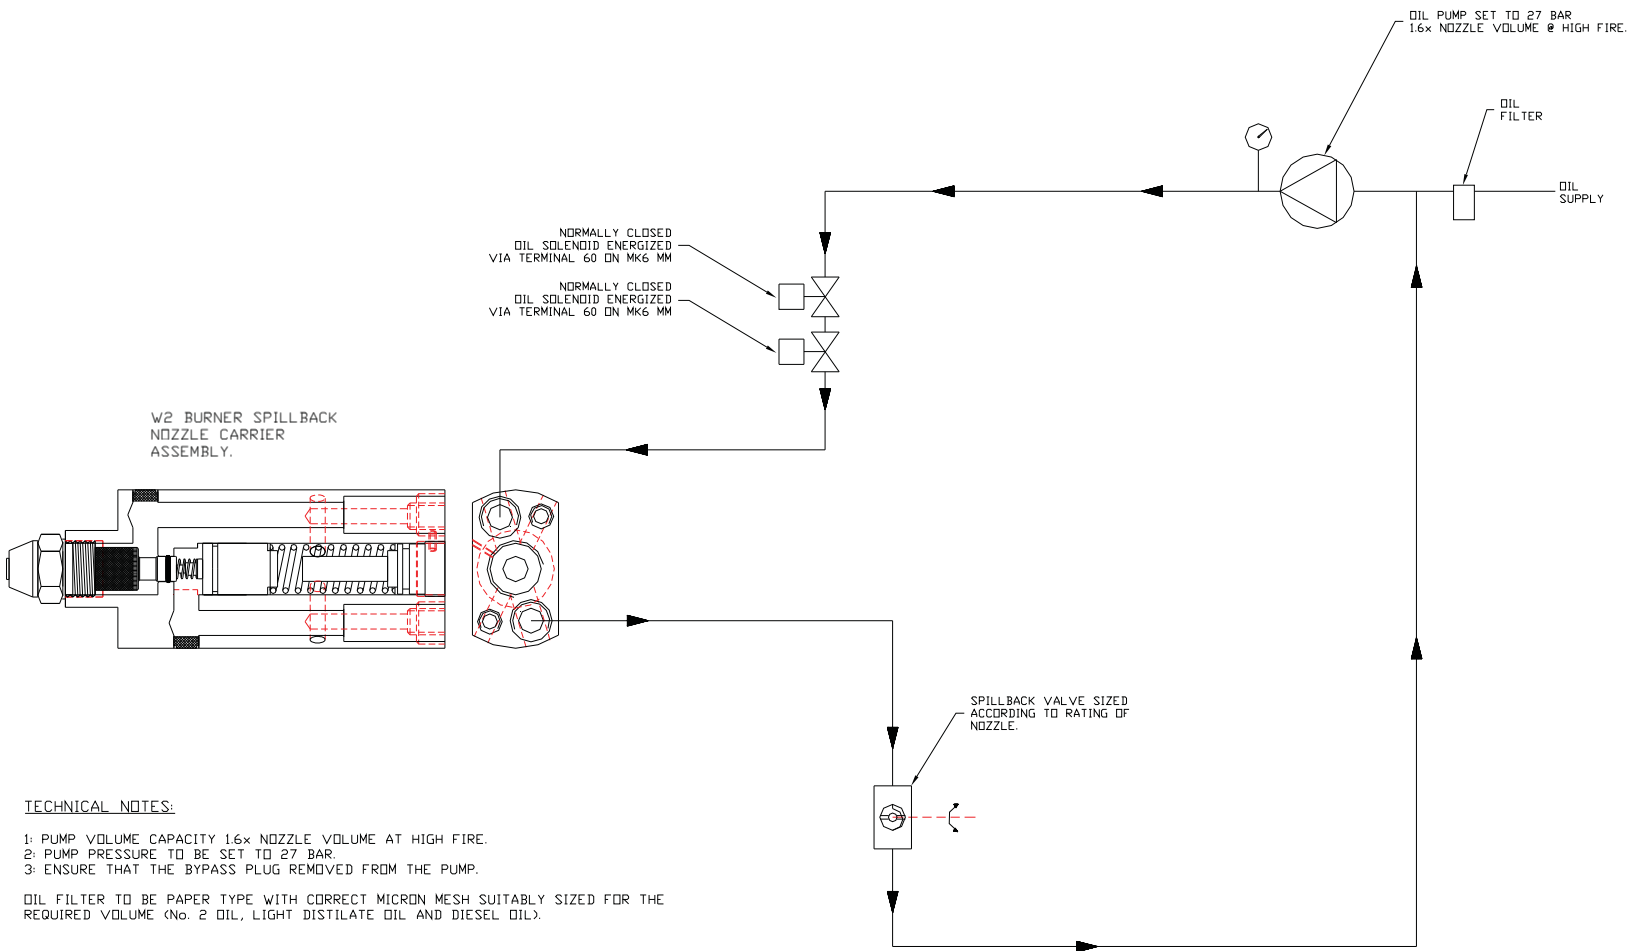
OIL PUMP SET TO 27 BAR
1.6x NOZZLE VOLUME @ HIGH FIRE.

OIL
FILTER

OIL
SUPPLY

NORMALLY CLOSED
OIL SOLENOID ENERGIZED
VIA TERMINAL 60 ON MK6 MM

NORMALLY CLOSED
OIL SOLENOID ENERGIZED
VIA TERMINAL 60 ON MK6 MM

W2 BURNER SPILLBACK
NOZZLE CARRIER
ASSEMBLY.

SPILLBACK VALVE SIZED
ACCORDING TO RATING OF
NOZZLE.

TECHNICAL NOTES:

1: PUMP VOLUME CAPACITY 1.6x NOZZLE VOLUME AT HIGH FIRE.
2: PUMP PRESSURE TO BE SET TO 27 BAR.
3: ENSURE THAT THE BYPASS PLUG REMOVED FROM THE PUMP.

OIL FILTER TO BE PAPER TYPE WITH CORRECT MICRON MESH SUITABLY SIZED FOR THE REQUIRED VOLUME (No. 2 OIL, LIGHT DISTILATE OIL AND DIESEL OIL).